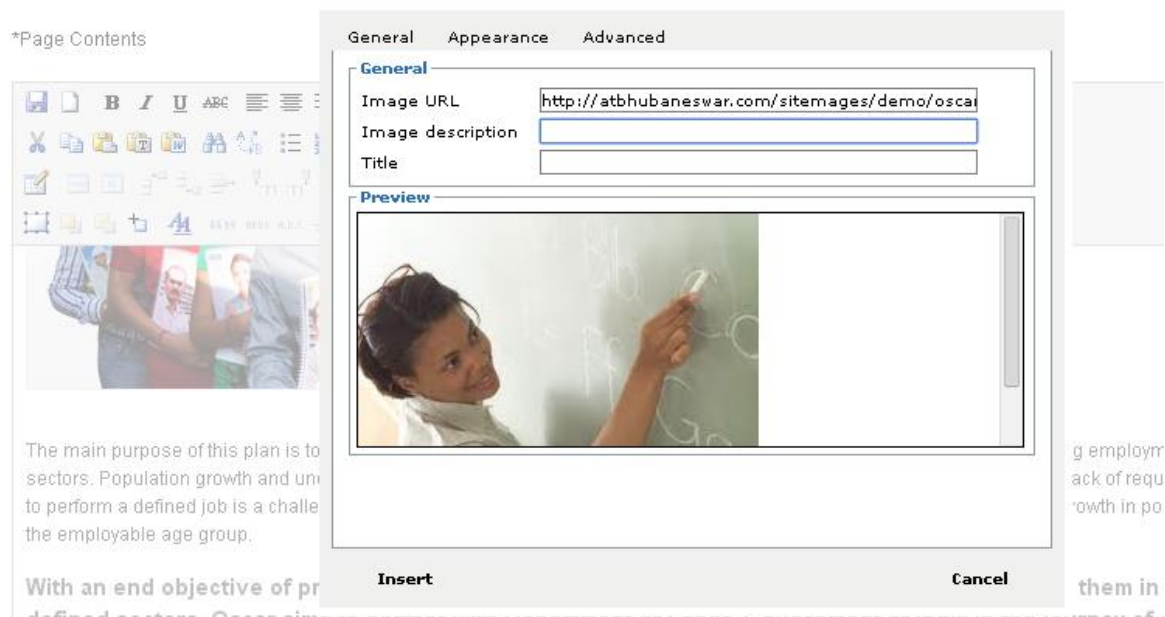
*Page Contents

General Appearance Advanced

General

Image URL http://atbhubaneswar.com/sitemages/demo/oscar

Image description

Title

Preview

The main purpose of this plan is to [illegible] g employm sectors. Population growth and un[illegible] ack of requ to perform a defined job is a challe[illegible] owth in po the employable age group.

With an end objective of pr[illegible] them in

Insert

Cancel